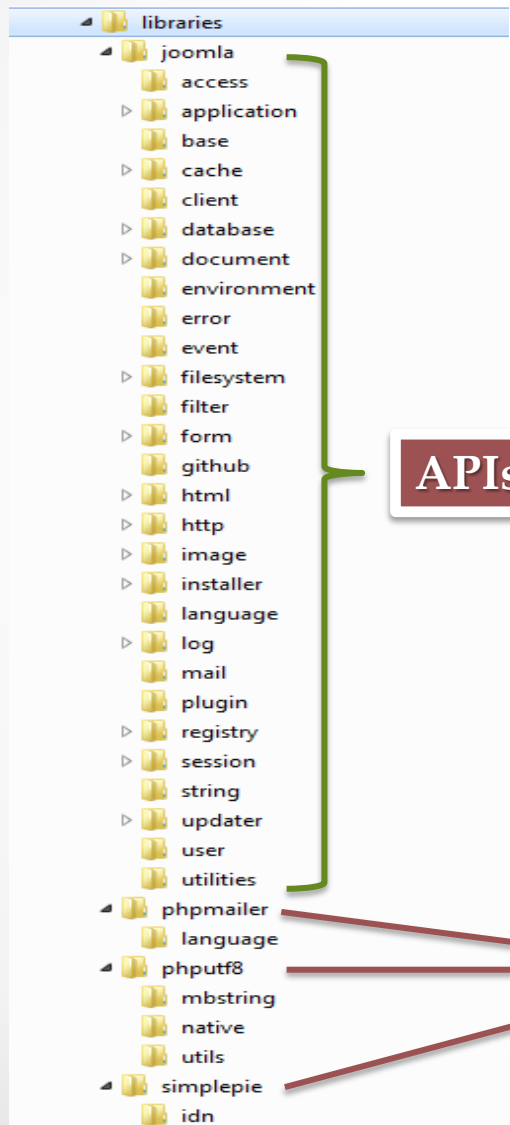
libraries
joomla
access
application
base
cache
client
database
document
environment
error
event
filesystem
filter
form
github
html
http
image
installer
language
log
mail
plugin
registry
session
string
updater
user
utilities
phpmailer
language
phputf8
mbstring
native
utils
simplepie
idn

APIs